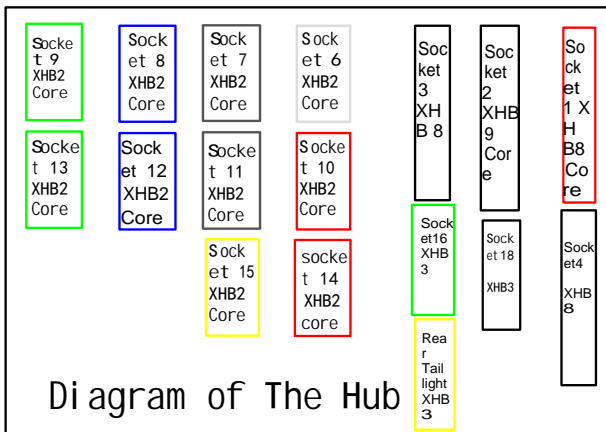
Socket 9 XHB2 Core

Socket 8 XHB2 Core

Socket 7 XHB2 Core

Socket 6 XHB2 Core

Socket 3 XHB 8

Socket 2 XHB 9 Core

Socket 1 XHB8 Core

Socket 13 XHB2 Core

Socket 12 XHB2 Core

Socket 11 XHB2 Core

Socket 10 XHB2 Core

Socket 15 XHB2 Core

socket 14 XHB2 core

Socket16 XHB 3

Socket 18 XHB3

Socket4 XHB 8

Rear Tail light XHB 3

Diagram of The Hub